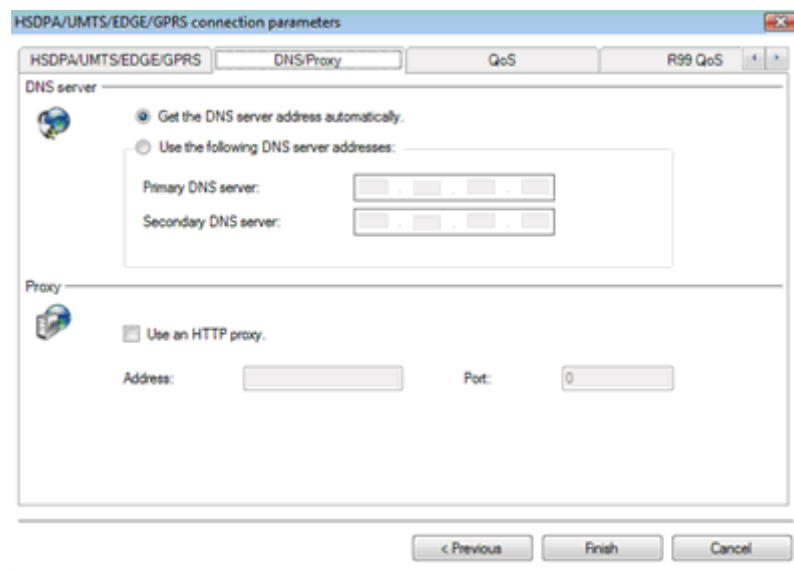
HSDPA/UMTS/EDGE/GPRS connection parameters

HSDPA/UMTS/EDGE/GPRS | DNS/Proxy | QoS | R99 QoS

DNS server

Get the DNS server address automatically.

Use the following DNS server addresses:

Primary DNS server: . . .

Secondary DNS server: . . .

Proxy

Use an HTTP proxy.

Address:

Port: 0

< Previous | Finish | Cancel